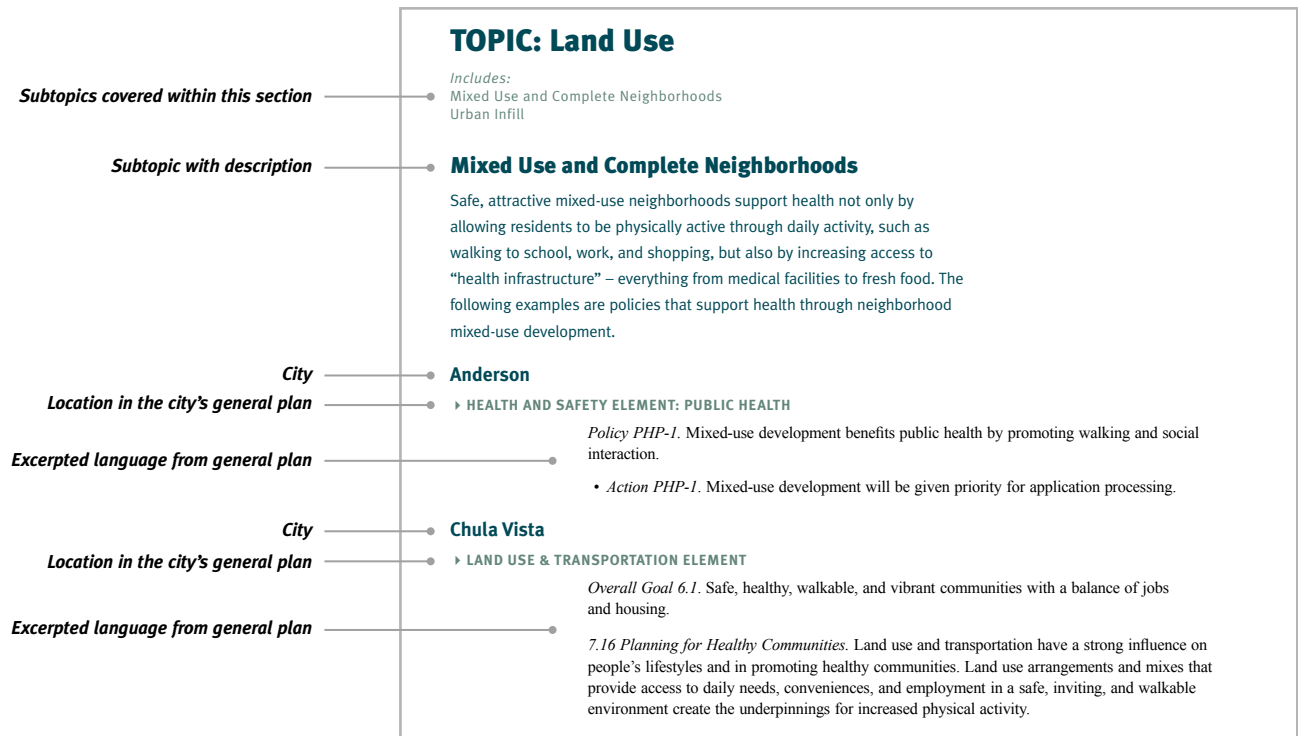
Subtopics covered within this section

Subtopic with description

City

Location in the city's general plan

Excerpted language from general plan

City

Location in the city's general plan

Excerpted language from general plan

TOPIC: Land Use

Includes:
Mixed Use and Complete Neighborhoods
Urban Infill

Mixed Use and Complete Neighborhoods

Safe, attractive mixed-use neighborhoods support health not only by allowing residents to be physically active through daily activity, such as walking to school, work, and shopping, but also by increasing access to "health infrastructure" – everything from medical facilities to fresh food. The following examples are policies that support health through neighborhood mixed-use development.

Anderson

HEALTH AND SAFETY ELEMENT: PUBLIC HEALTH

Policy PHP-1. Mixed-use development benefits public health by promoting walking and social interaction.

• Action PHP-1. Mixed-use development will be given priority for application processing.

Chula Vista

LAND USE & TRANSPORTATION ELEMENT

Overall Goal 6.1. Safe, healthy, walkable, and vibrant communities with a balance of jobs and housing.

7.16 Planning for Healthy Communities. Land use and transportation have a strong influence on people's lifestyles and in promoting healthy communities. Land use arrangements and mixes that provide access to daily needs, conveniences, and employment in a safe, inviting, and walkable environment create the underpinnings for increased physical activity.